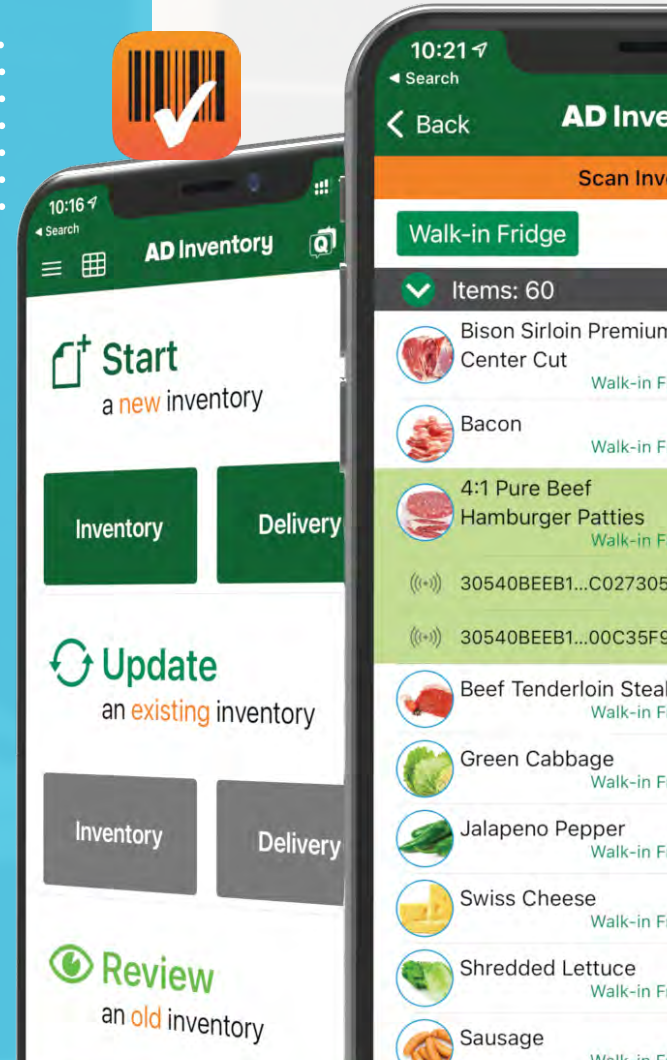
10:16
◂ Search
AD Inventory

Start
a new inventory

Inventory

Delivery

Update
an existing inventory

Inventory

Delivery

Review
an old inventory

10:21
◂ Search
< Back
AD Inve

Scan Inv

Walk-in Fridge

Items: 60

Bison Sirloin Premiun Center Cut
Walk-in F

Bacon
Walk-in F

4:1 Pure Beef Hamburger Patties
Walk-in F

30540BEEB1...C027305

30540BEEB1...00C35F9

Beef Tenderloin Steal
Walk-in F

Green Cabbage
Walk-in F

Jalapeno Pepper
Walk-in F

Swiss Cheese
Walk-in F

Shredded Lettuce
Walk-in F

Sausage
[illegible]